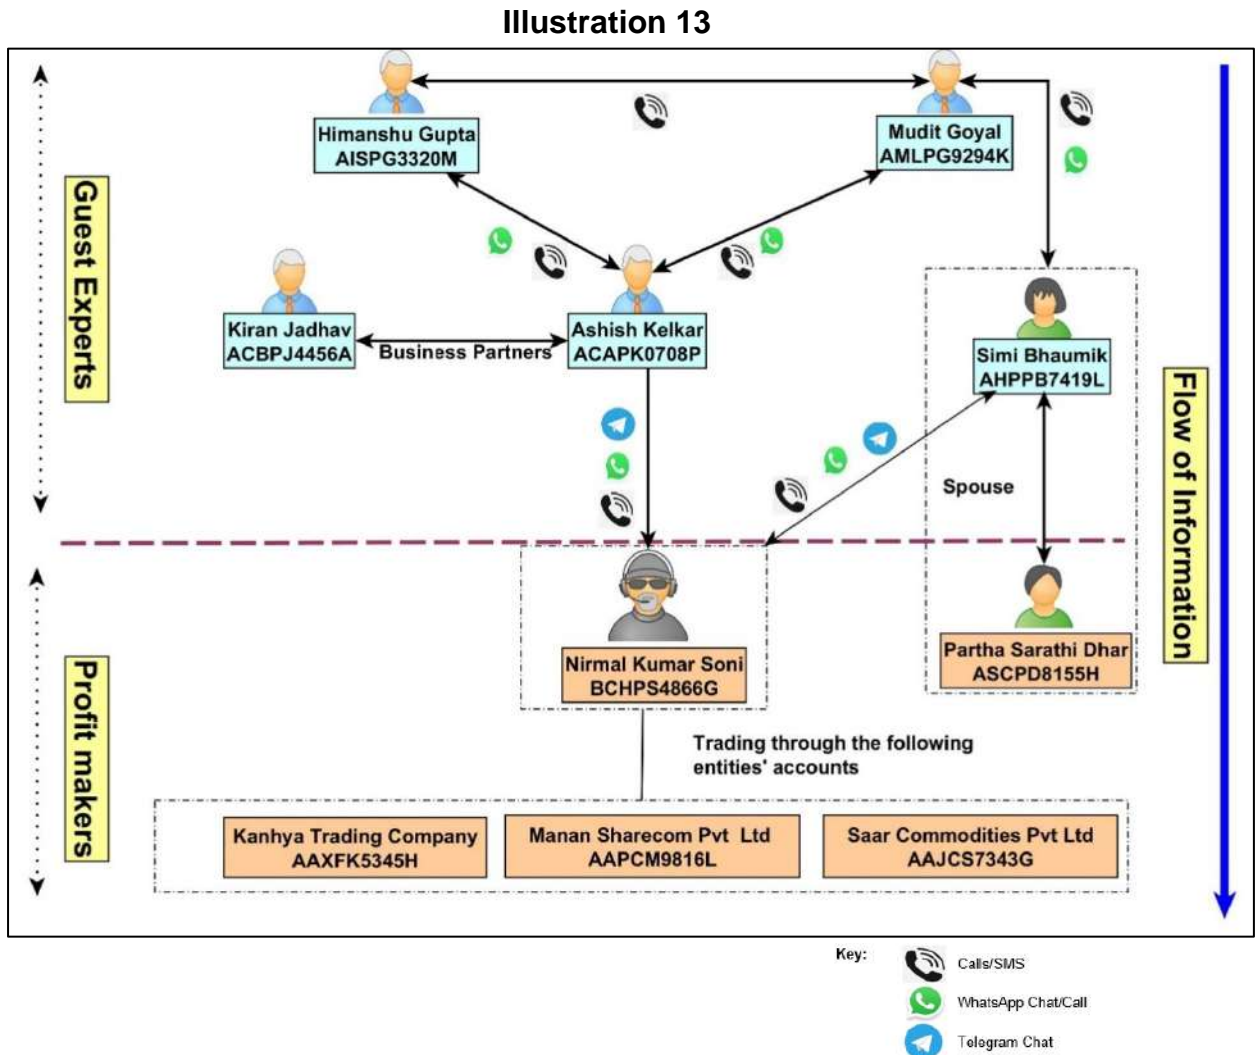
Illustration 13

Guest Experts

Himanshu Gupta
AISPG3320M

Mudit Goyal
AMLPG9294K

Kiran Jadhav
ACBPJ4456A

Business Partners

Ashish Kelkar
ACAPK0708P

Simi Bhaumik
AHPPB7419L

Spouse

Flow of Information

Profit makers

Nirmal Kumar Soni
BCHPS4866G

Partha Sarathi Dhar
ASCPD8155H

Trading through the following entities' accounts

Kanhya Trading Company
AAXFK5345H

Manan Sharecom Pvt Ltd
AAPCM9816L

Saar Commodities Pvt Ltd
AAJCS7343G

Key:
Calls/SMS
WhatsApp Chat/Call
Telegram Chat